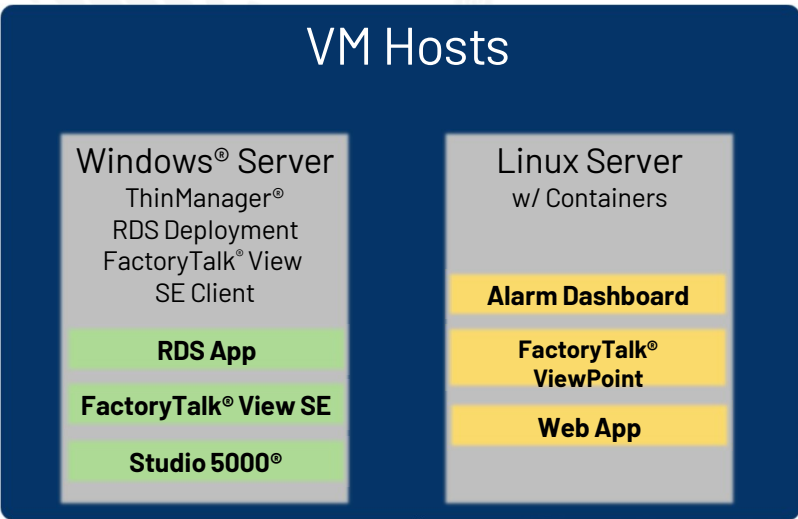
VM Hosts

Windows® Server
ThinManager®
RDS Deployment
FactoryTalk® View
SE Client

RDS App

FactoryTalk® View SE

Studio 5000®

Linux Server
w/ Containers

Alarm Dashboard

FactoryTalk®
ViewPoint

Web App